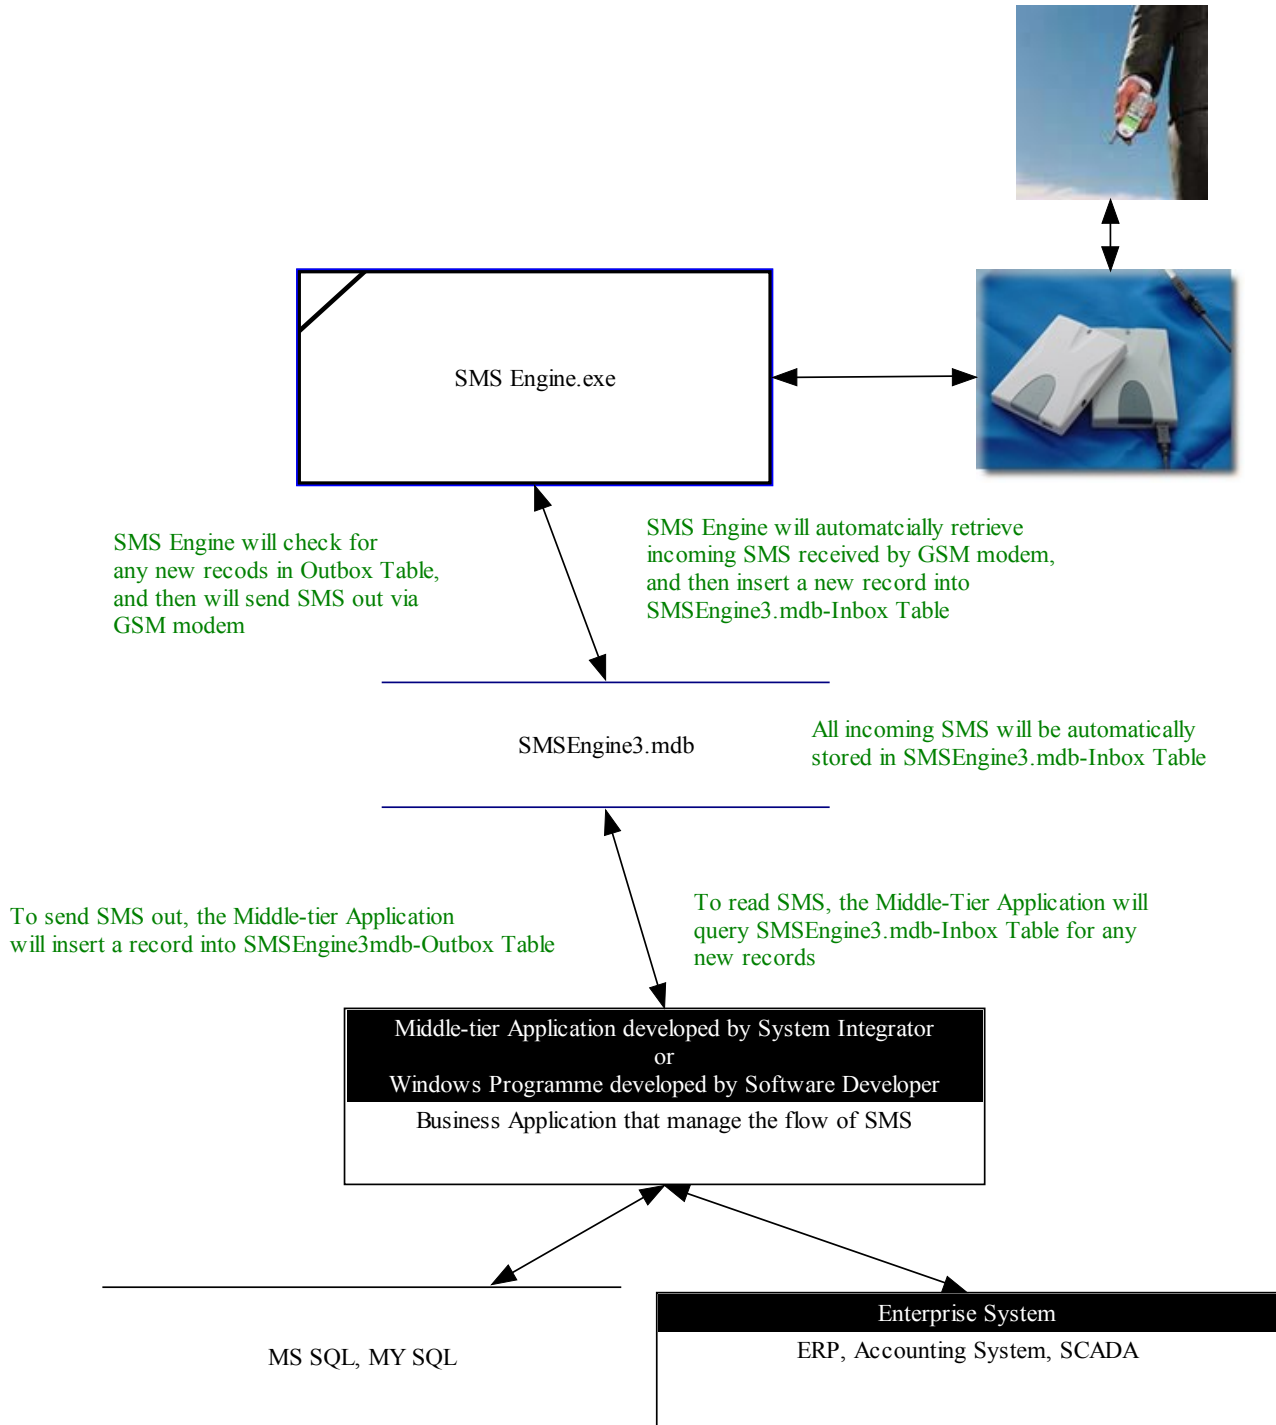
SMS Engine.exe

SMS Engine will check for any new recods in Outbox Table, and then will send SMS out via GSM modem

SMS Engine will automatcially retrieve incoming SMS received by GSM modem, and then insert a new record into SMSEngine3.mdb-Inbox Table

SMSEngine3.mdb

All incoming SMS will be automatically stored in SMSEngine3.mdb-Inbox Table

To send SMS out, the Middle-tier Application will insert a record into SMSEngine3mdb-Outbox Table

To read SMS, the Middle-Tier Application will query SMSEngine3.mdb-Inbox Table for any new records

Middle-tier Application developed by System Integrator
or
Windows Programme developed by Software Developer

Business Application that manage the flow of SMS

MS SQL, MY SQL

Enterprise System

ERP, Accounting System, SCADA